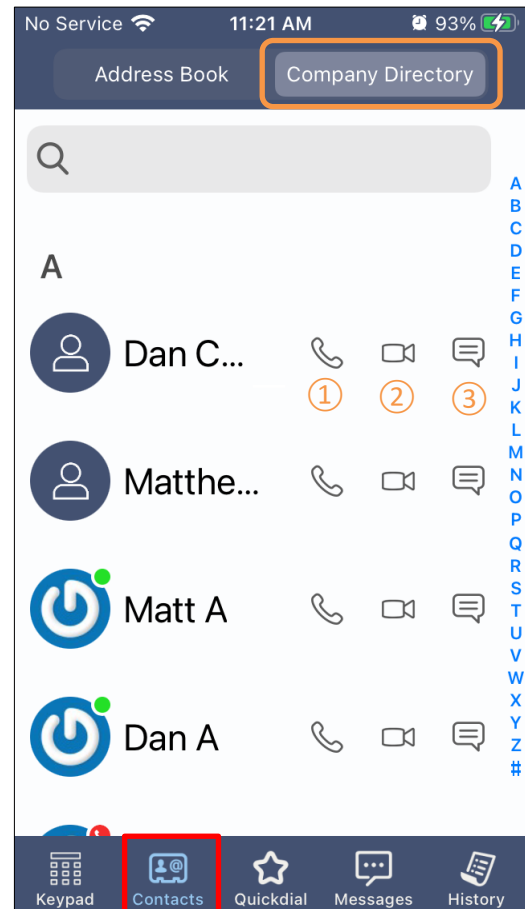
No Service 11:21 AM 93%

Address Book Company Directory

A

Dan C...

① ② ③

Matthe...

Matt A

Dan A

A
B
C
D
E
F
G
H
I
J
K
L
M
N
O
P
Q
R
S
T
U
V
W
X
Y
Z
#

Keypad Contacts Quickdial Messages History